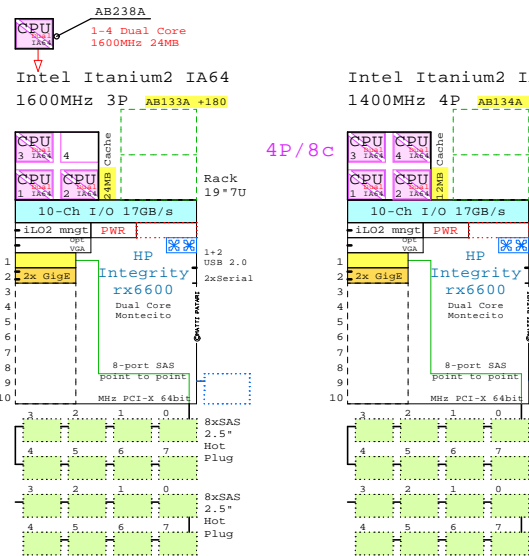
CPU
Dual IA64
AB238A
1-4 Dual Core
1600MHz 24MB

Intel Itanium2 IA64
1600MHz 3P AB133A +180

CPU 3 Dual IA64
4
CPU 1 Dual IA64
CPU 2 Dual IA64
Cache
24MB
Rack 19"7U
10-Ch I/O 17GB/s
iLO2 mngt
PWR
Opt VGA
1+2 USB 2.0
2xSerial
1
2 2x GigE
3
4
5
6
7
8
9
10
HP Integrity rx6600
Dual Core Montecito
8-port SAS point to point
MHz PCI-X 64bit
3 2 1 0
4 5 6 7
8xSAS 2.5" Hot Plug
3 2 1 0
4 5 6 7
8xSAS 2.5" Hot Plug

4P/8c

Intel Itanium2 I
1400MHz 4P AB134A

CPU 3 Dual IA64
CPU 4 Dual IA64
CPU 1 Dual IA64
CPU 2 Dual IA64
Cache
12MB
10-Ch I/O 17GB/s
iLO2 mngt
PWR
Opt VGA
1
2 2x GigE
3
4
5
6
7
8
9
10
HP Integrity rx6600
Dual Core Montecito
8-port SAS point to point
MHz PCI-X 64bit
3 2 1 0
4 5 6 7
3 2 1 0
4 5 6 7